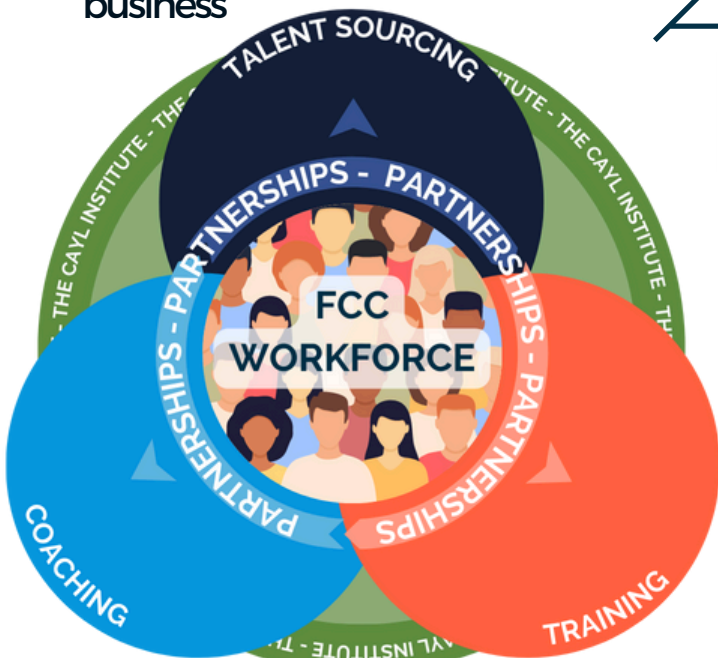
business

TALENT SOURCING

THE CAYL INSTITUTE - THE CAYL INSTITUTE - THE CAYL INSTITUTE - THE CAYL INSTITUTE - THE CAYL INSTITUTE

PARTNERSHIPS - PARTNERSHIPS - PARTNERSHIPS - PARTNERSHIPS - PARTNERSHIPS

FCC WORKFORCE

COACHING

TRAINING